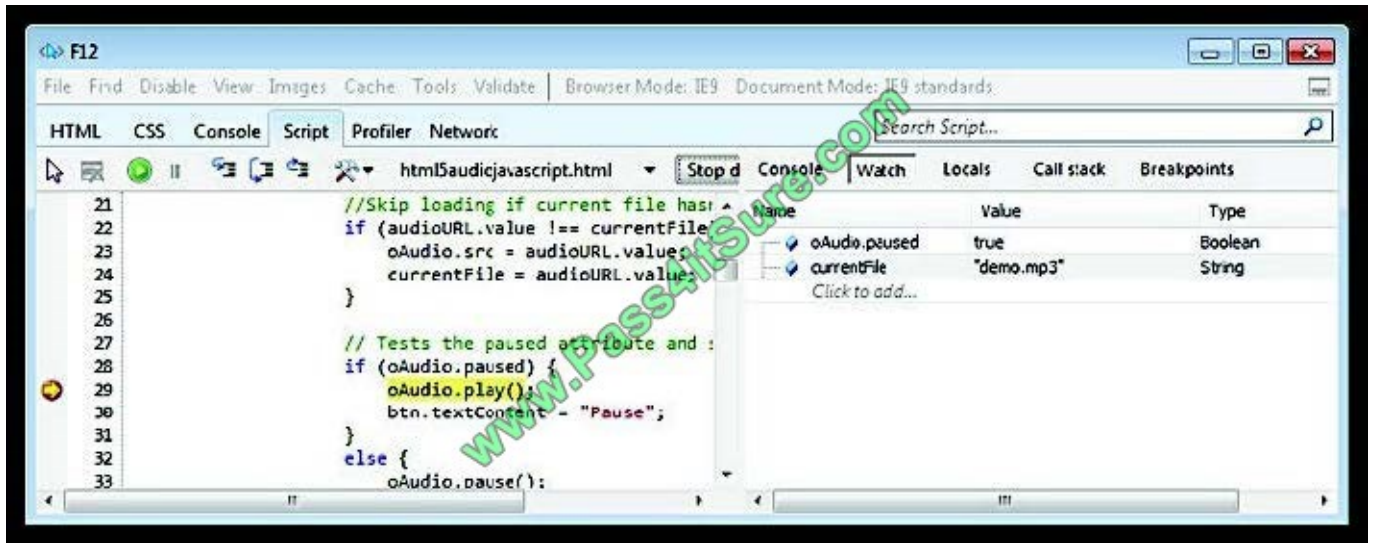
F12

File Find Disable View Images Cache Tools Validate | Browser Mode: IE9 Document Mode: IE9 standards

HTML CSS Console Script Profiler Network

Search Script...

html5audicjavascript.html Stop d Console Watch Locals Call stack Breakpoints

21 //Skip loading if current file hasi
22 if (audioURL.value !== currentFile
23 oAudio.src = audioURL.value;
24 currentFile = audioURL.value;
25 }
26
27 // Tests the paused attribute and
28 if (oAudio.paused) {
29 oAudio.play();
30 btn.textContent = "Pause";
31 }
32 else {
33 oAudio.pause();

| Name | Value | Type |
|---|---|---|
| oAudio.paused | true | Boolean |
| currentFile | "demo.mp3" | String |
| Click to add... | | |

www.Pass4itSure.com